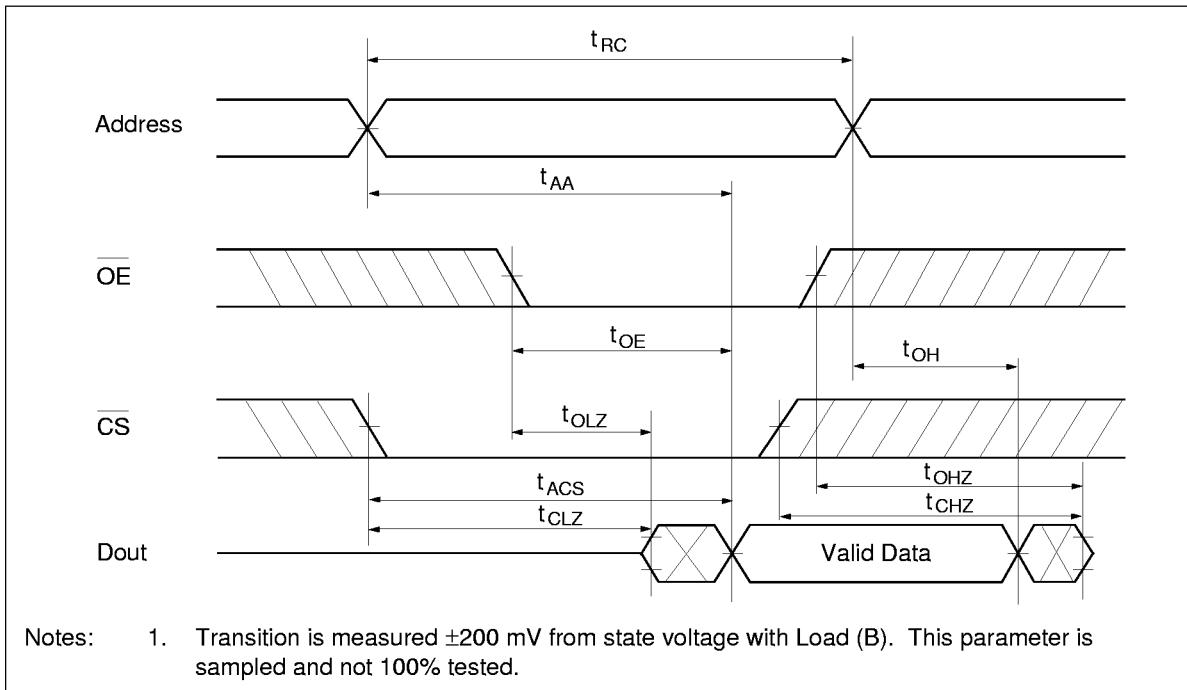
$t_{RC}$

Address

$t_{AA}$

$\overline{OE}$

$t_{OE}$

$t_{OH}$

$\overline{CS}$

$t_{OLZ}$

$t_{OHZ}$

$t_{ACS}$

$t_{CHZ}$

$t_{CLZ}$

Dout

Valid Data

Notes: 1. Transition is measured $\pm$200 mV from state voltage with Load (B). This parameter is sampled and not 100% tested.